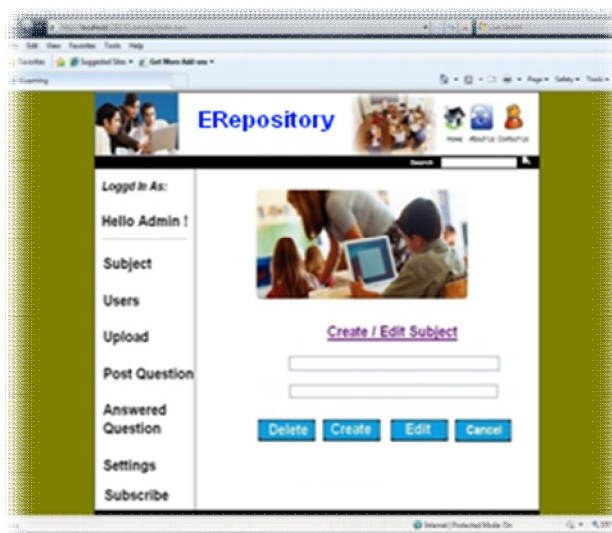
File Edit View Favorites Tools Help

Favorites | Suggested Sites ▾ Get More Add-ons ▾

E-learning

ERepository

Home About Us Contact Us

Search

Loggd In As:

Hello Admin !

Subject

Users

Upload

Post Question

Answered Question

Settings

Subscribe

Create / Edit Subject

Delete Create Edit Cancel

Internet | Protected Mode: On